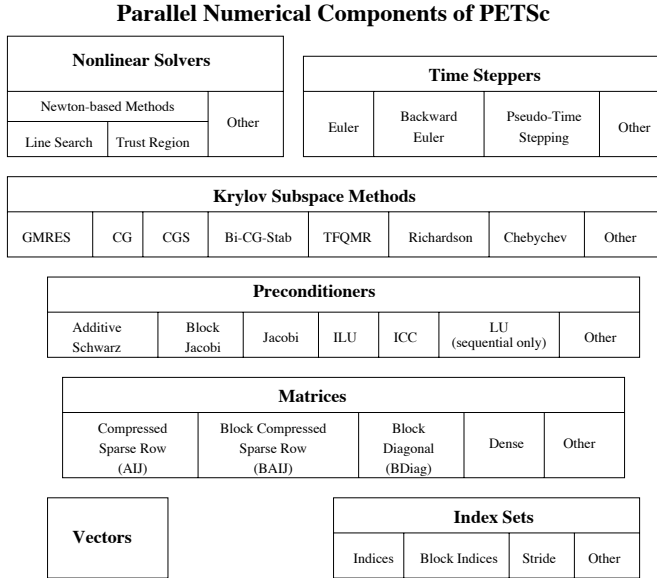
**Parallel Numerical Components of PETSc**

**Nonlinear Solvers**

| Newton-based Methods | | Other |
|---|---|---|
| Line Search | Trust Region | |

**Time Steppers**

| Euler | Backward Euler | Pseudo-Time Stepping | Other |
|---|---|---|---|

**Krylov Subspace Methods**

| GMRES | CG | CGS | Bi-CG-Stab | TFQMR | Richardson | Chebychev | Other |
|---|---|---|---|---|---|---|---|

**Preconditioners**

| Additive Schwarz | Block Jacobi | Jacobi | ILU | ICC | LU (sequential only) | Other |
|---|---|---|---|---|---|---|

**Matrices**

| Compressed Sparse Row (AIJ) | Block Compressed Sparse Row (BAIJ) | Block Diagonal (BDiag) | Dense | Other |
|---|---|---|---|---|

**Vectors**

**Index Sets**

| Indices | Block Indices | Stride | Other |
|---|---|---|---|